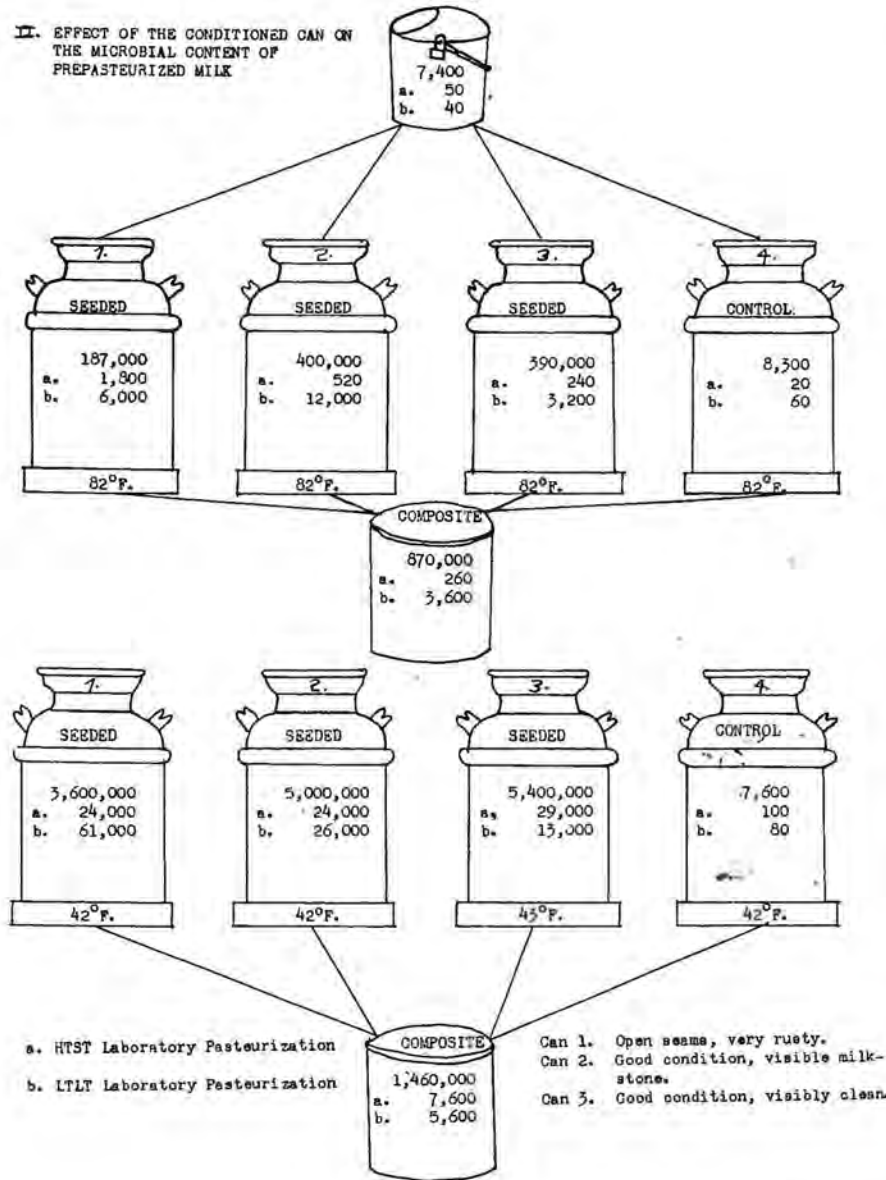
II. EFFECT OF THE CONDITIONED CAN ON THE MICROBIAL CONTENT OF PREPASTEURIZED MILK

7,400
a. 50
b. 40

1.
SEEDED
187,000
a. 1,800
b. 6,000
82°F.

2.
SEEDED
400,000
a. 520
b. 12,000
82°F.

3.
SEEDED
390,000
a. 240
b. 3,200
82°F.

4.
CONTROL
8,300
a. 20
b. 60
82°F.

COMPOSITE
870,000
a. 260
b. 3,600

1.
SEEDED
3,600,000
a. 24,000
b. 61,000
42°F.

2.
SEEDED
5,000,000
a. 24,000
b. 26,000
42°F.

3.
SEEDED
5,400,000
a. 29,000
b. 13,000
43°F.

4.
CONTROL
7,600
a. 100
b. 80
42°F.

a. HTST Laboratory Pasteurization

b. LTLT Laboratory Pasteurization

COMPOSITE
1,460,000
a. 7,600
b. 5,600

Can 1. Open seams, very rusty.
Can 2. Good condition, visible milkstone.
Can 3. Good condition, visibly clean.